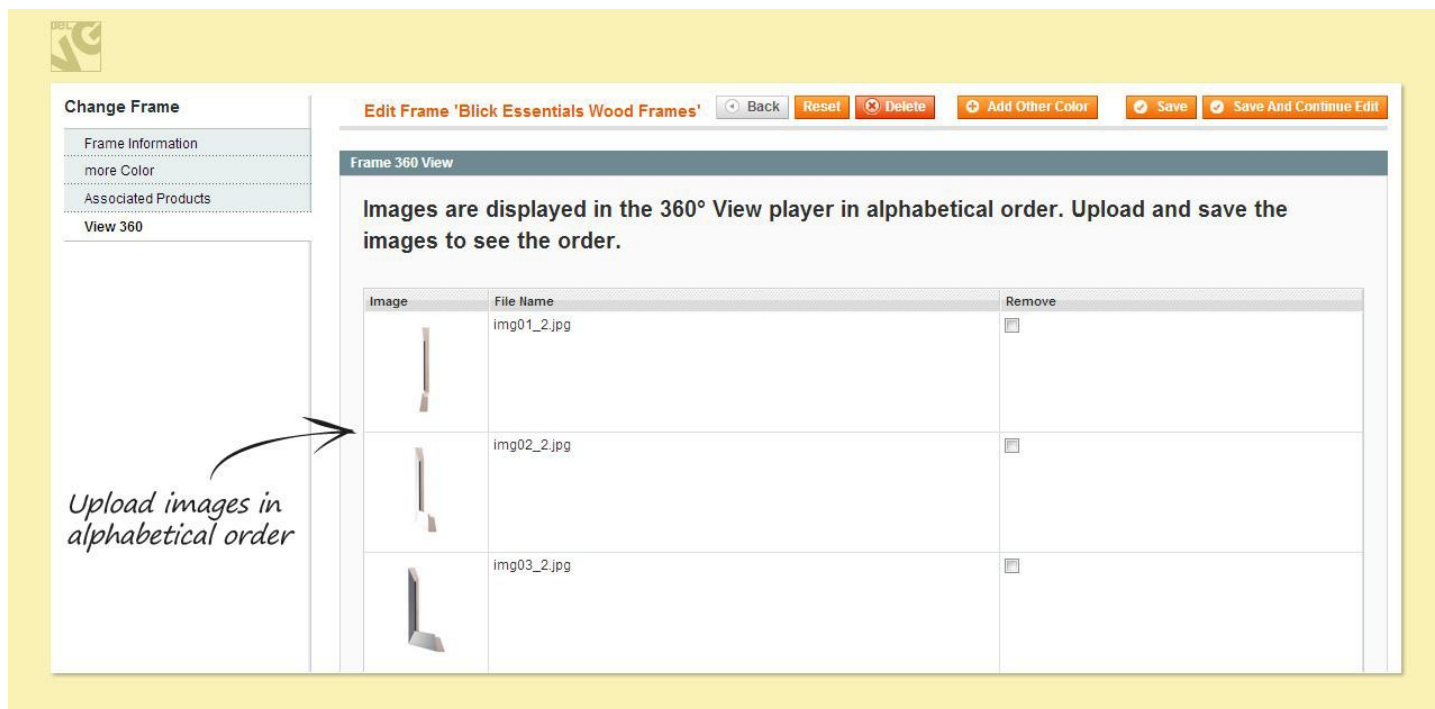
Change Frame

Frame Information
more Color
Associated Products
View 360

Edit Frame 'Blick Essentials Wood Frames'

Back
Reset
Delete
Add Other Color
Save
Save And Continue Edit

Frame 360 View

Images are displayed in the 360° View player in alphabetical order. Upload and save the images to see the order.

| Image | File Name | Remove |
|---|---|---|
| | img01_2.jpg | |
| | img02_2.jpg | |
| | img03_2.jpg | |

Upload images in alphabetical order